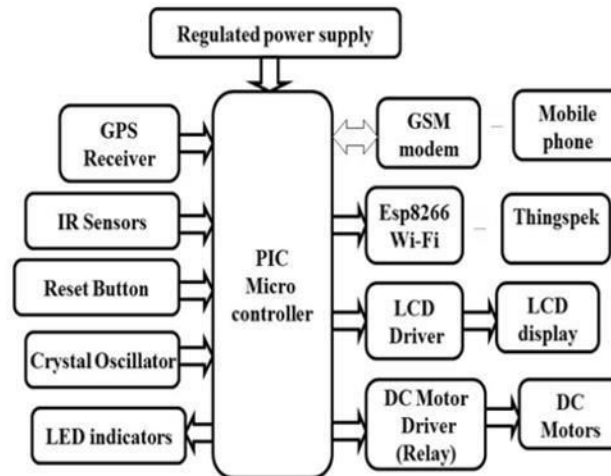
Regulated power supply

GPS Receiver

IR Sensors

Reset Button

Crystal Oscillator

LED indicators

PIC Micro controller

GSM modem

Mobile phone

Esp8266 Wi-Fi

Thingspek

LCD Driver

LCD display

DC Motor Driver (Relay)

DC Motors